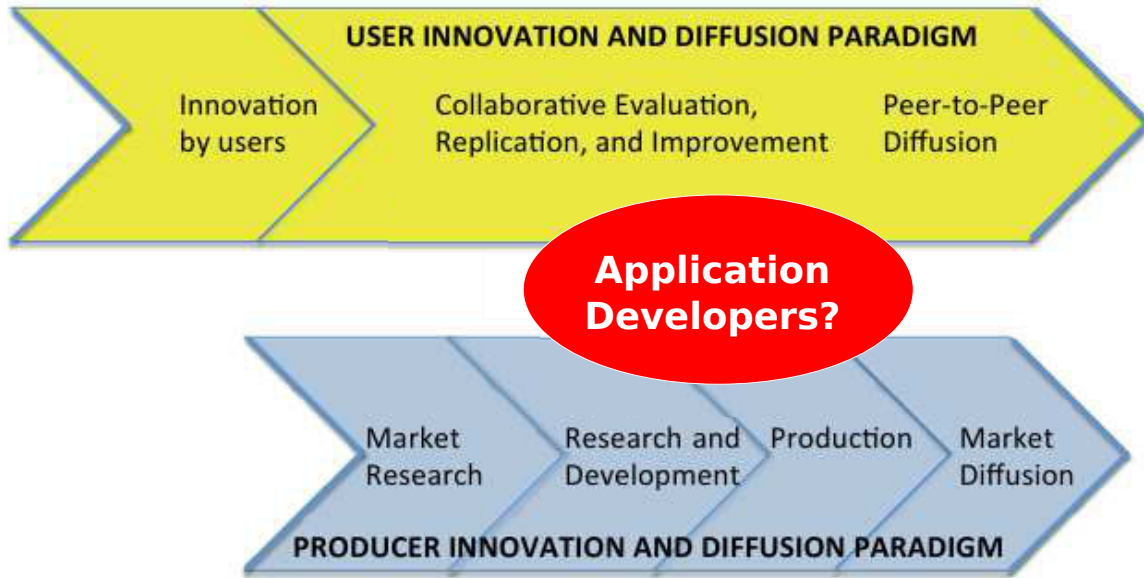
USER INNOVATION AND DIFFUSION PARADIGM

Innovation by users

Collaborative Evaluation, Replication, and Improvement

Peer-to-Peer Diffusion

Application Developers?

Market Research

Research and Development

Production

Market Diffusion

PRODUCER INNOVATION AND DIFFUSION PARADIGM